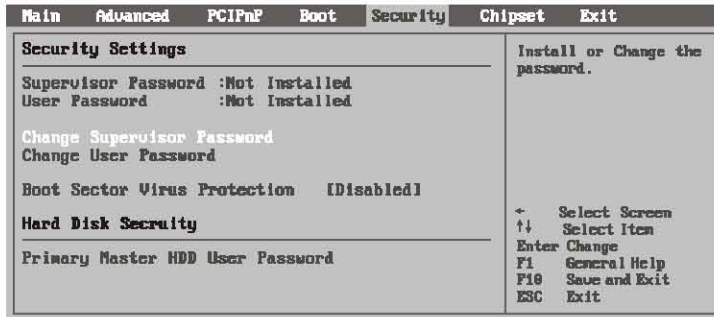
Main Advanced PCIPnP Boot Security Chipset Exit

Security Settings

Supervisor Password :Not Installed
User Password :Not Installed

Change Supervisor Password
Change User Password

Boot Sector Virus Protection [Disabled]

Hard Disk Secruity

Primary Master HDD User Password

Install or Change the password.

← Select Screen
↑↓ Select Item
Enter Change
F1 General Help
F10 Save and Exit
ESC Exit